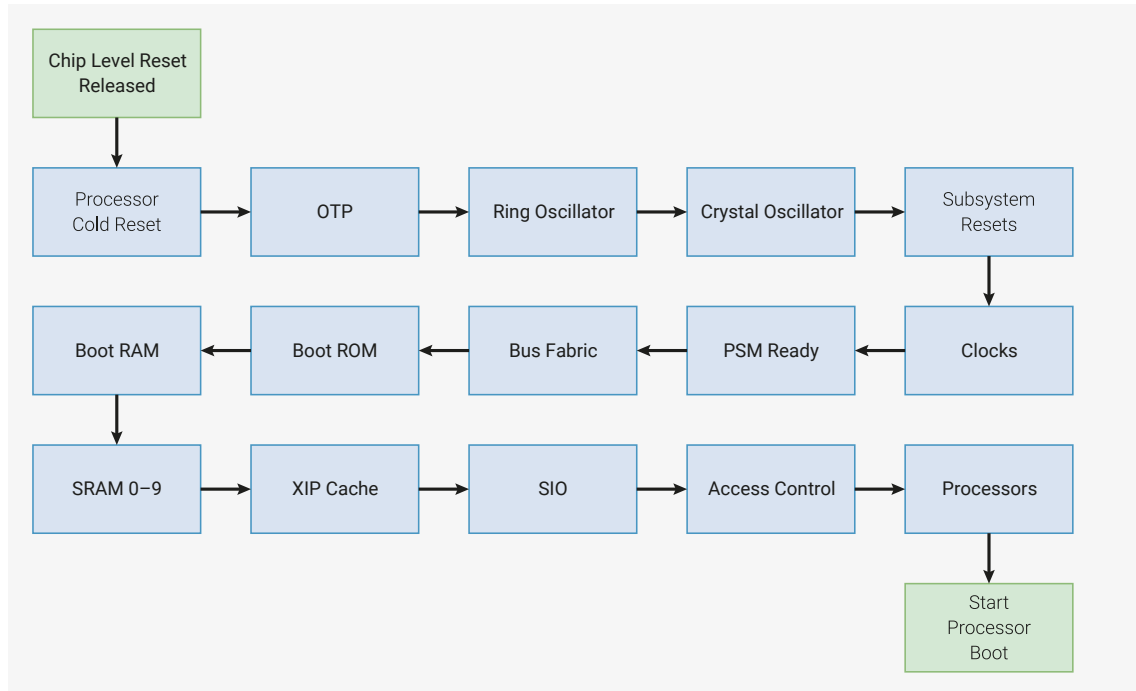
Chip Level Reset Released

Processor Cold Reset

OTP

Ring Oscillator

Crystal Oscillator

Subsystem Resets

Clocks

PSM Ready

Bus Fabric

Boot ROM

Boot RAM

SRAM 0–9

XIP Cache

SIO

Access Control

Processors

Start Processor Boot